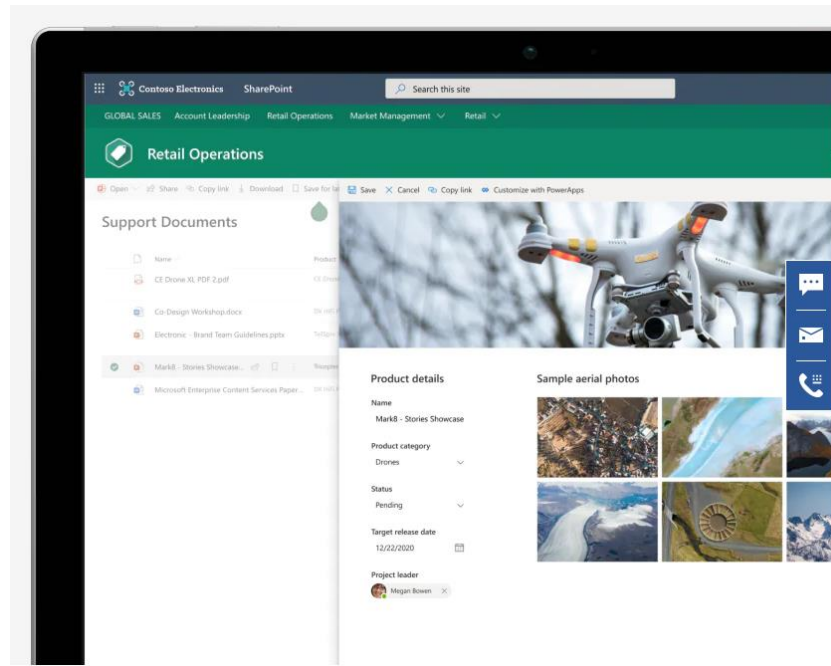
Contoso Electronics SharePoint

Search this site

GLOBAL SALES Account Leadership Retail Operations Market Management Retail

Retail Operations

Open Share Copy link Download Save for la

Save Cancel Copy link Customize with PowerApps

Support Documents

Name Product

CE Drone XL PDF 2.pdf

Co-Design Workshop.docx

Electronic - Brand Team Guidelines.pptx

Mark8 - Stories Showcase...

Microsoft Enterprise Content Services Paper...

Product details

Name
Mark8 - Stories Showcase

Product category
Drones

Status
Pending

Target release date
12/22/2020

Project leader
Megan Bowen

Sample aerial photos